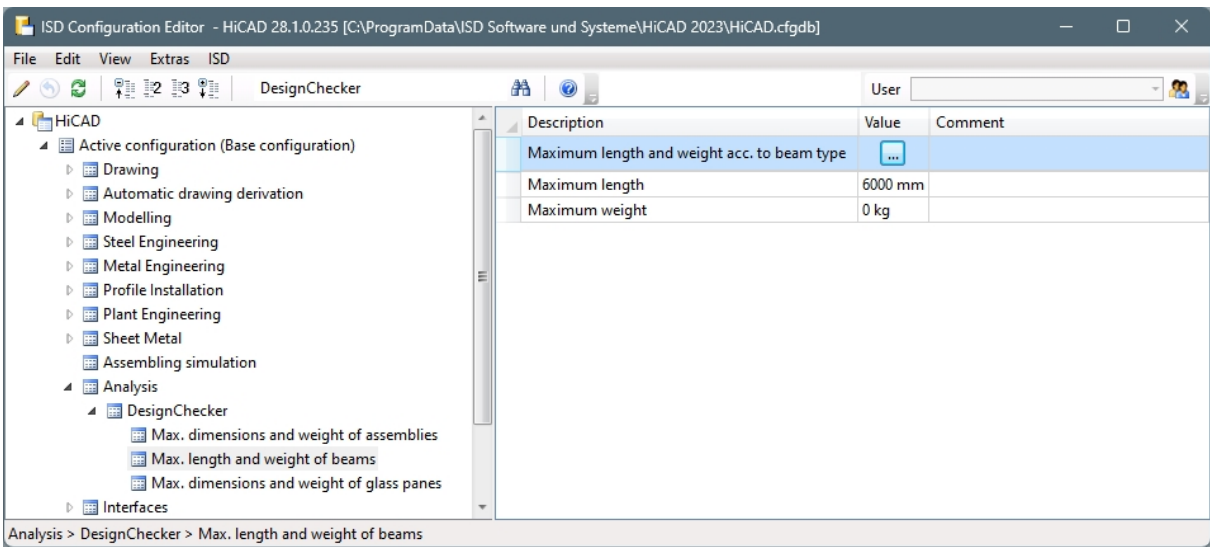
ISD Configuration Editor - HiCAD 28.1.0.235 [C:\ProgramData\ISD Software und Systeme\HiCAD 2023\HiCAD.cfgdb]

File Edit View Extras ISD

1 2 3 DesignChecker

User

HiCAD
Active configuration (Base configuration)
Drawing
Automatic drawing derivation
Modelling
Steel Engineering
Metal Engineering
Profile Installation
Plant Engineering
Sheet Metal
Assembling simulation
Analysis
DesignChecker
Max. dimensions and weight of assemblies
Max. length and weight of beams
Max. dimensions and weight of glass panes
Interfaces

| Description | Value | Comment |
|---|---|---|
| Maximum length and weight acc. to beam type | ... | |
| Maximum length | 6000 mm | |
| Maximum weight | 0 kg | |

Analysis > DesignChecker > Max. length and weight of beams